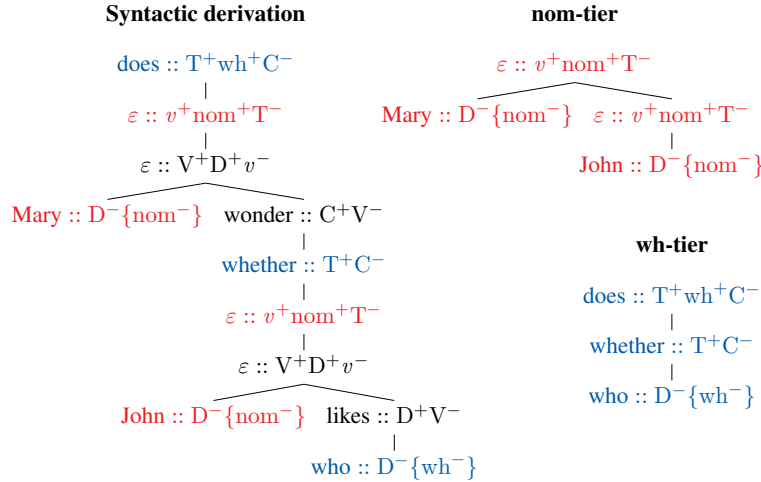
**Syntactic derivation**

does :: $\mathrm{T}^{+}\mathrm{wh}^{+}\mathrm{C}^{-}$

$\varepsilon$ :: $v^{+}\mathrm{nom}^{+}\mathrm{T}^{-}$

$\varepsilon$ :: $\mathrm{V}^{+}\mathrm{D}^{+}v^{-}$

Mary :: $\mathrm{D}^{-}\{\mathrm{nom}^{-}\}$

wonder :: $\mathrm{C}^{+}\mathrm{V}^{-}$

whether :: $\mathrm{T}^{+}\mathrm{C}^{-}$

$\varepsilon$ :: $v^{+}\mathrm{nom}^{+}\mathrm{T}^{-}$

$\varepsilon$ :: $\mathrm{V}^{+}\mathrm{D}^{+}v^{-}$

John :: $\mathrm{D}^{-}\{\mathrm{nom}^{-}\}$

likes :: $\mathrm{D}^{+}\mathrm{V}^{-}$

who :: $\mathrm{D}^{-}\{\mathrm{wh}^{-}\}$

**nom-tier**

$\varepsilon$ :: $v^{+}\mathrm{nom}^{+}\mathrm{T}^{-}$

Mary :: $\mathrm{D}^{-}\{\mathrm{nom}^{-}\}$

$\varepsilon$ :: $v^{+}\mathrm{nom}^{+}\mathrm{T}^{-}$

John :: $\mathrm{D}^{-}\{\mathrm{nom}^{-}\}$

**wh-tier**

does :: $\mathrm{T}^{+}\mathrm{wh}^{+}\mathrm{C}^{-}$

whether :: $\mathrm{T}^{+}\mathrm{C}^{-}$

who :: $\mathrm{D}^{-}\{\mathrm{wh}^{-}\}$